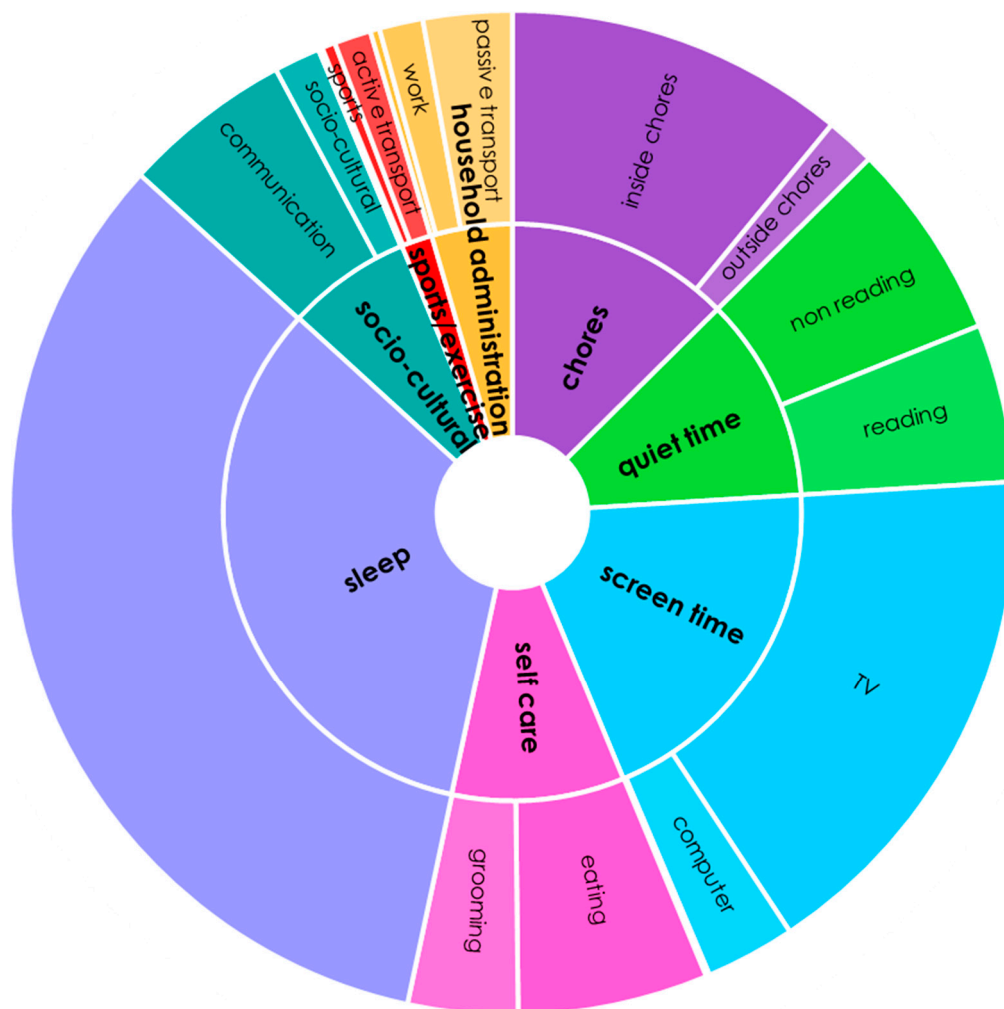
passiv e transport
work
household administration
activ e transport
sports
socio-cultural
communication
sports/exercise
socio-cultural
inside chores
outside chores
chores
non reading
quiet time
reading
sleep
screen time
TV
self care
computer
grooming
eating